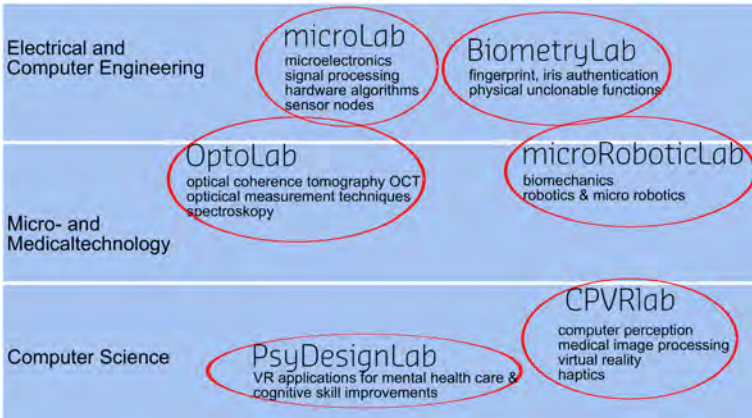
Electrical and Computer Engineering

microLab
microelectronics
signal processing
hardware algorithms
sensor nodes

BiometryLab
fingerprint, iris authentication
physical unclonable functions

Micro- and Medicaltechnology

OptoLab
optical coherence tomography OCT
opticical measurement techniques
spectroskopy

microRoboticLab
biomechanics
robotics & micro robotics

Computer Science

PsyDesignLab
VR applications for mental health care & cognitive skill improvements

CPVRlab
computer perception
medical image processing
virtual reality
haptics